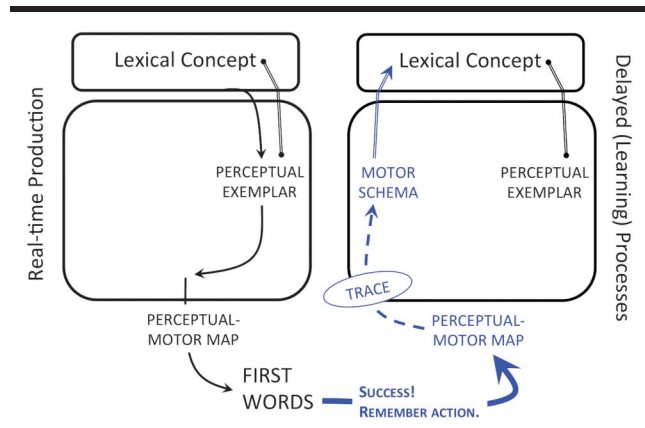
Real-time Production

Lexical Concept

PERCEPTUAL EXEMPLAR

PERCEPTUAL-MOTOR MAP

FIRST WORDS

SUCCESS! REMEMBER ACTION.

Lexical Concept

MOTOR SCHEMA

PERCEPTUAL EXEMPLAR

TRACE

PERCEPTUAL-MOTOR MAP

Delayed (Learning) Processes